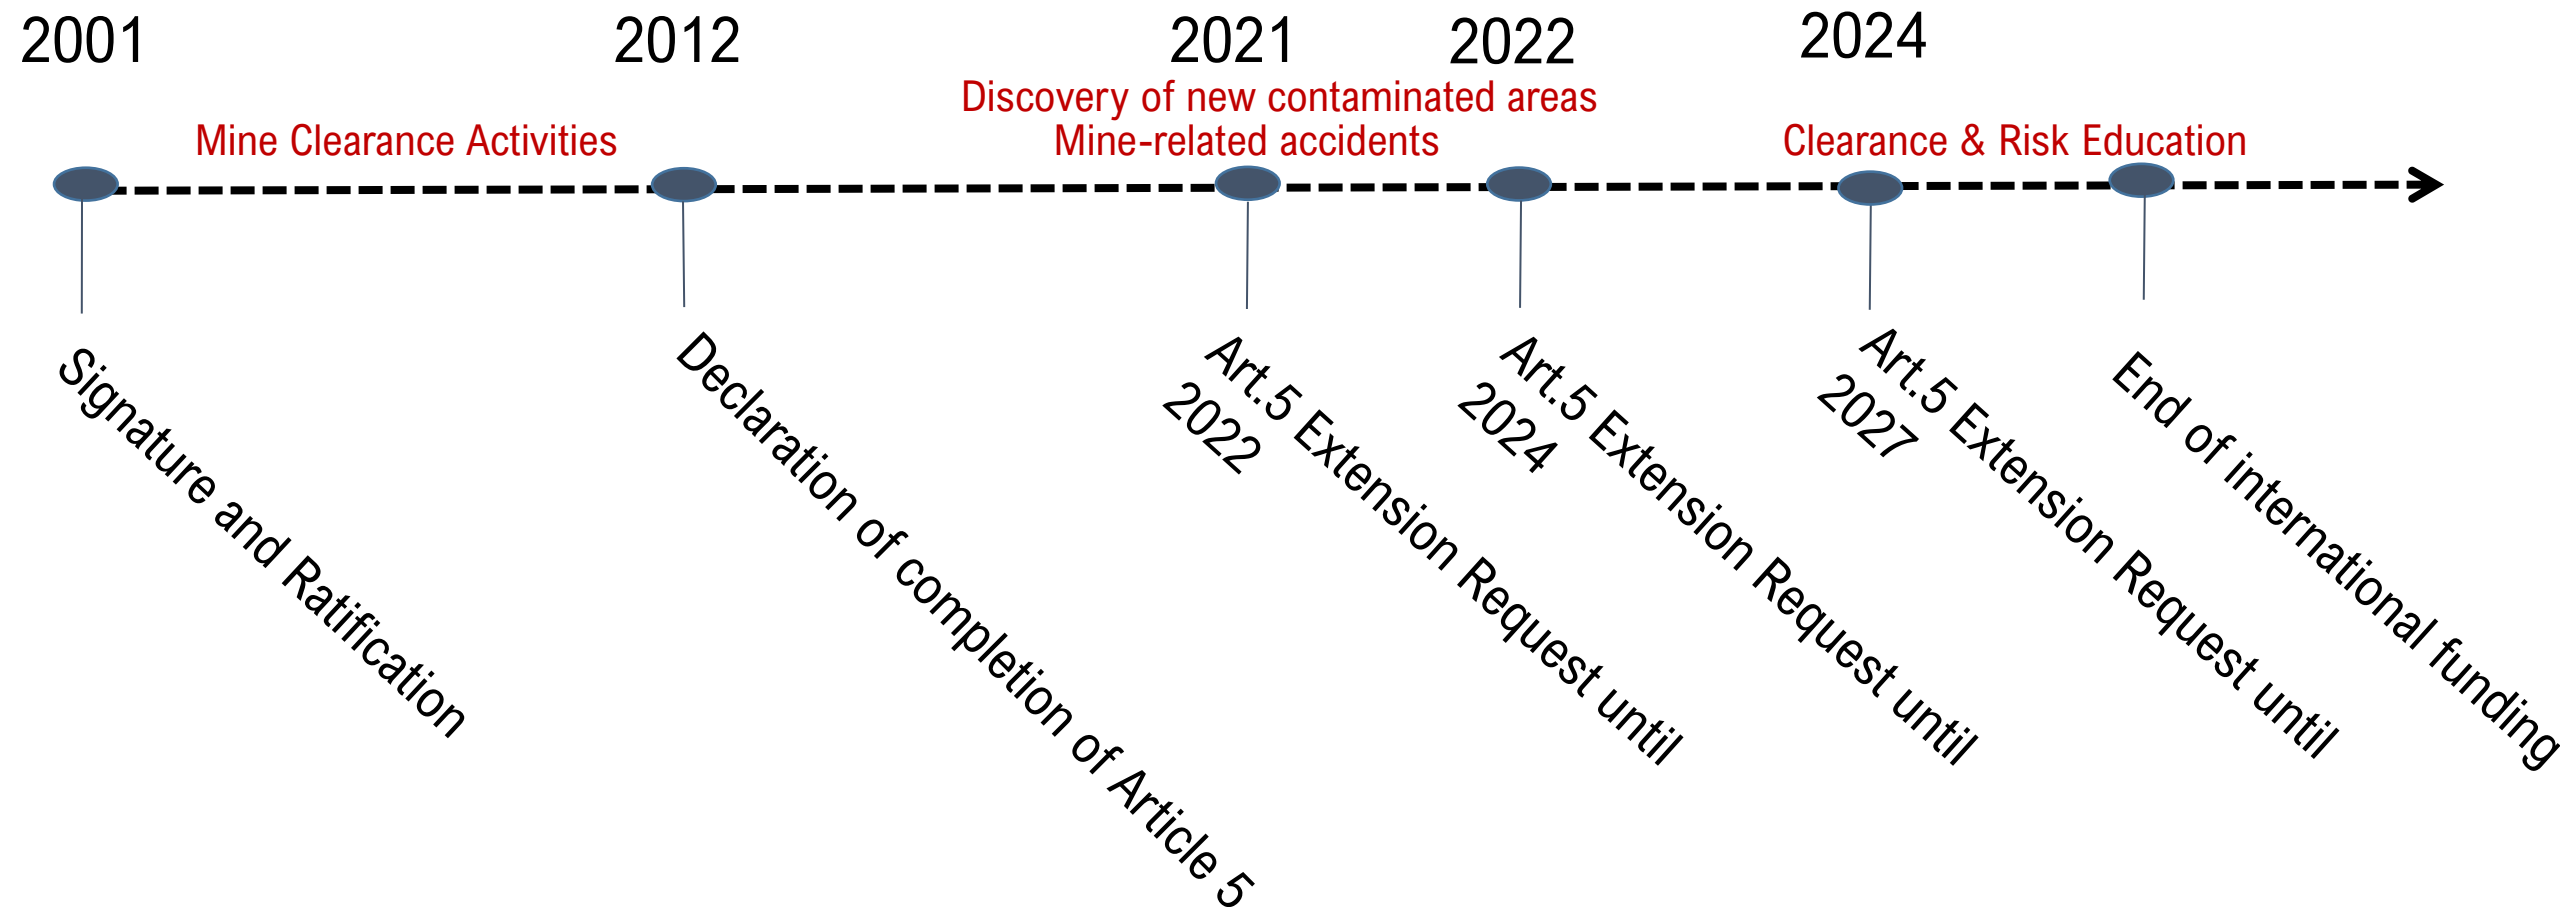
2001 2012 2021 2022 2024

Discovery of new contaminated areas

Mine Clearance Activities

Mine-related accidents

Clearance & Risk Education

Signature and Ratification

Declaration of completion of Article 5

Art.5 Extension Request until 2022

Art.5 Extension Request until 2024

Art.5 Extension Request until 2027

End of international funding